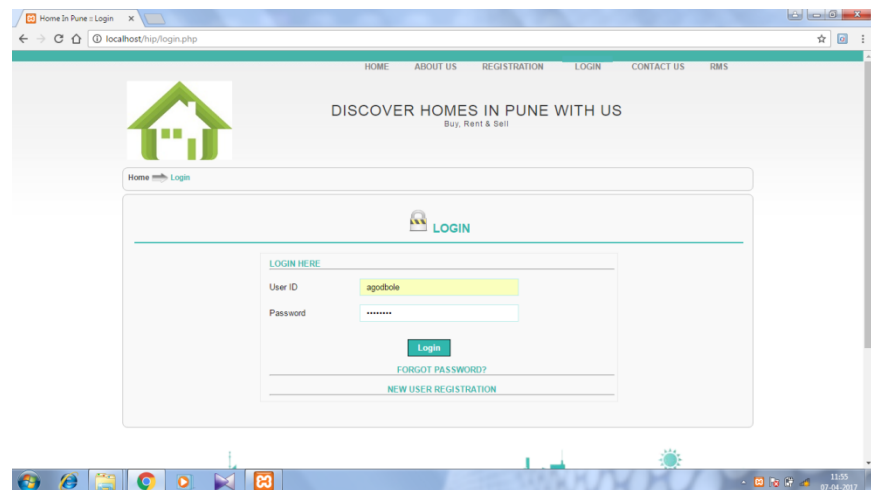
Home In Pune :: Login ×

localhost/hip/login.php

HOME ABOUT US REGISTRATION LOGIN CONTACT US RMS

DISCOVER HOMES IN PUNE WITH US
Buy, Rent & Sell

Home Login

LOGIN

LOGIN HERE

User ID agodbole

Password •••••••••

Login

FORGOT PASSWORD?

NEW USER REGISTRATION

11:55
07-04-2017